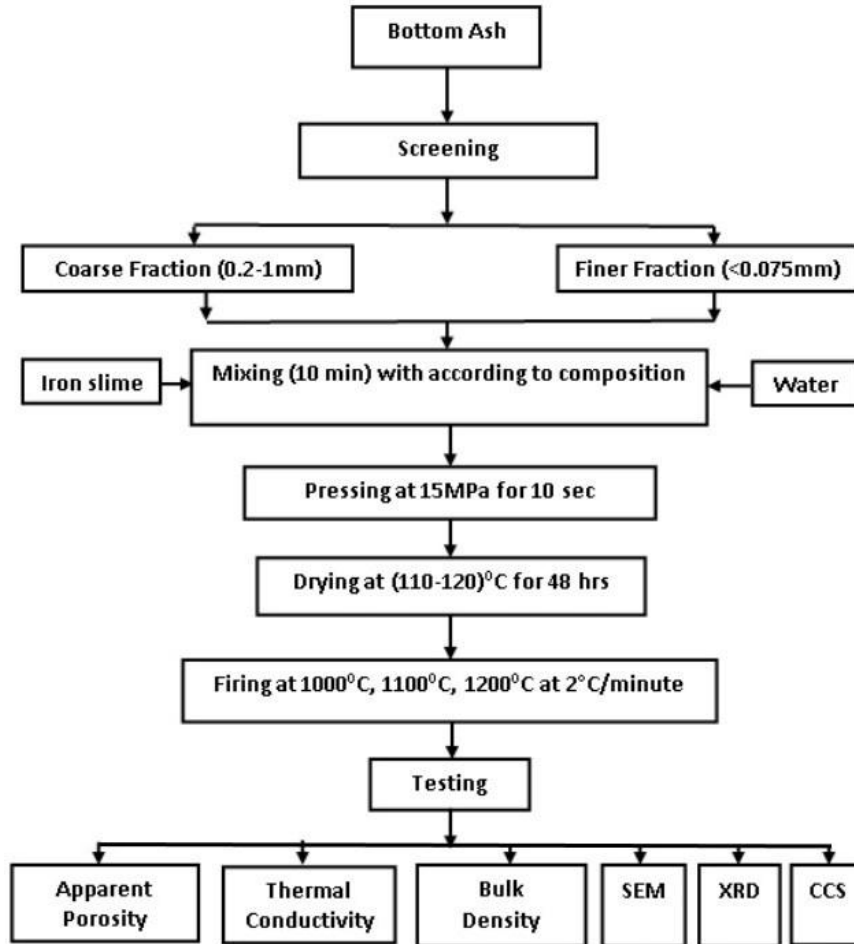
Bottom Ash

Screening

Coarse Fraction (0.2-1mm)

Finer Fraction (<0.075mm)

Iron slime

Mixing (10 min) with according to composition

Water

Pressing at 15MPa for 10 sec

Drying at (110-120)$^0$C for 48 hrs

Firing at 1000$^0$C, 1100$^0$C, 1200$^0$C at 2°C/minute

Testing

Apparent Porosity

Thermal Conductivity

Bulk Density

SEM

XRD

CCS